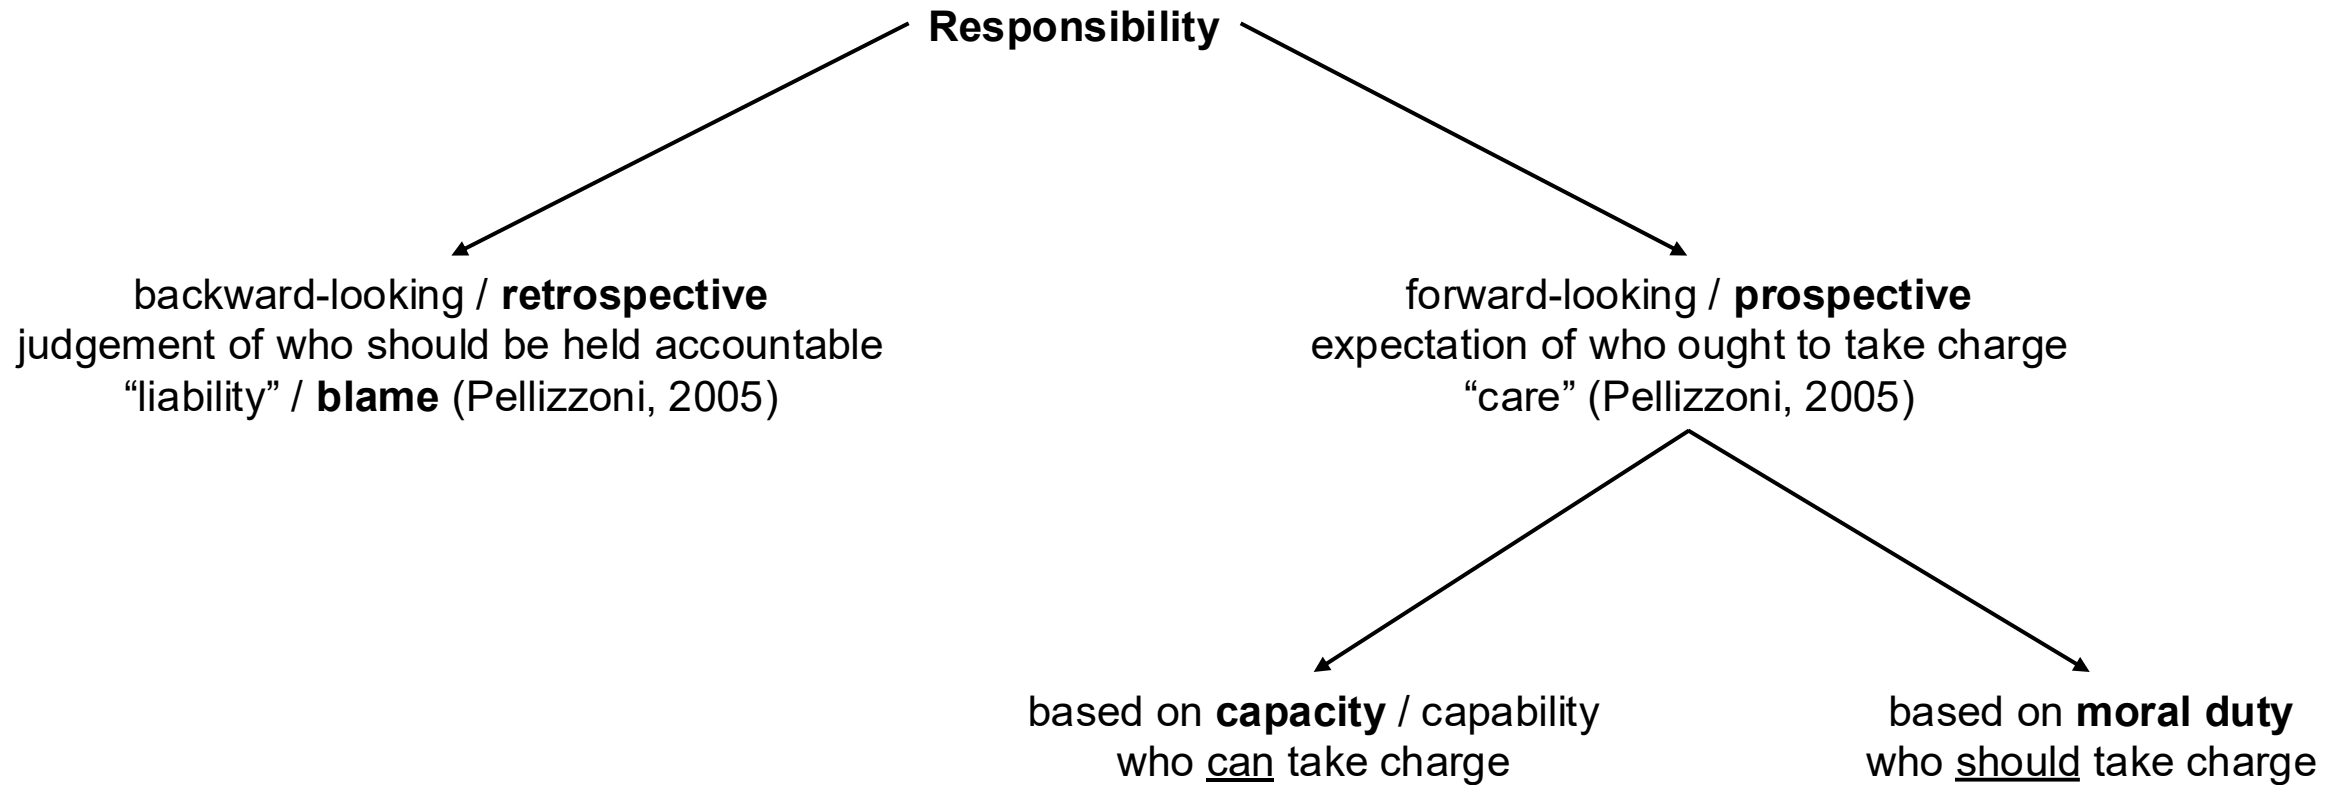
Responsibility

backward-looking / retrospective
judgement of who should be held accountable
“liability” / blame (Pellizzoni, 2005)

forward-looking / prospective
expectation of who ought to take charge
“care” (Pellizzoni, 2005)

based on capacity / capability
who can take charge

based on moral duty
who should take charge